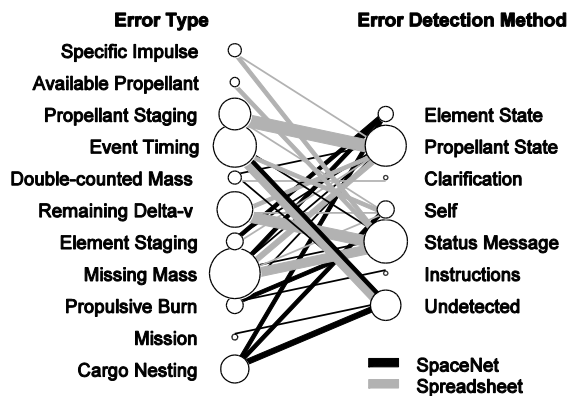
Error Type

Specific Impulse
Available Propellant
Propellant Staging
Event Timing
Double-counted Mass
Remaining Delta-v
Element Staging
Missing Mass
Propulsive Burn
Mission
Cargo Nesting

Error Detection Method

Element State
Propellant State
Clarification
Self
Status Message
Instructions
Undetected

SpaceNet
Spreadsheet